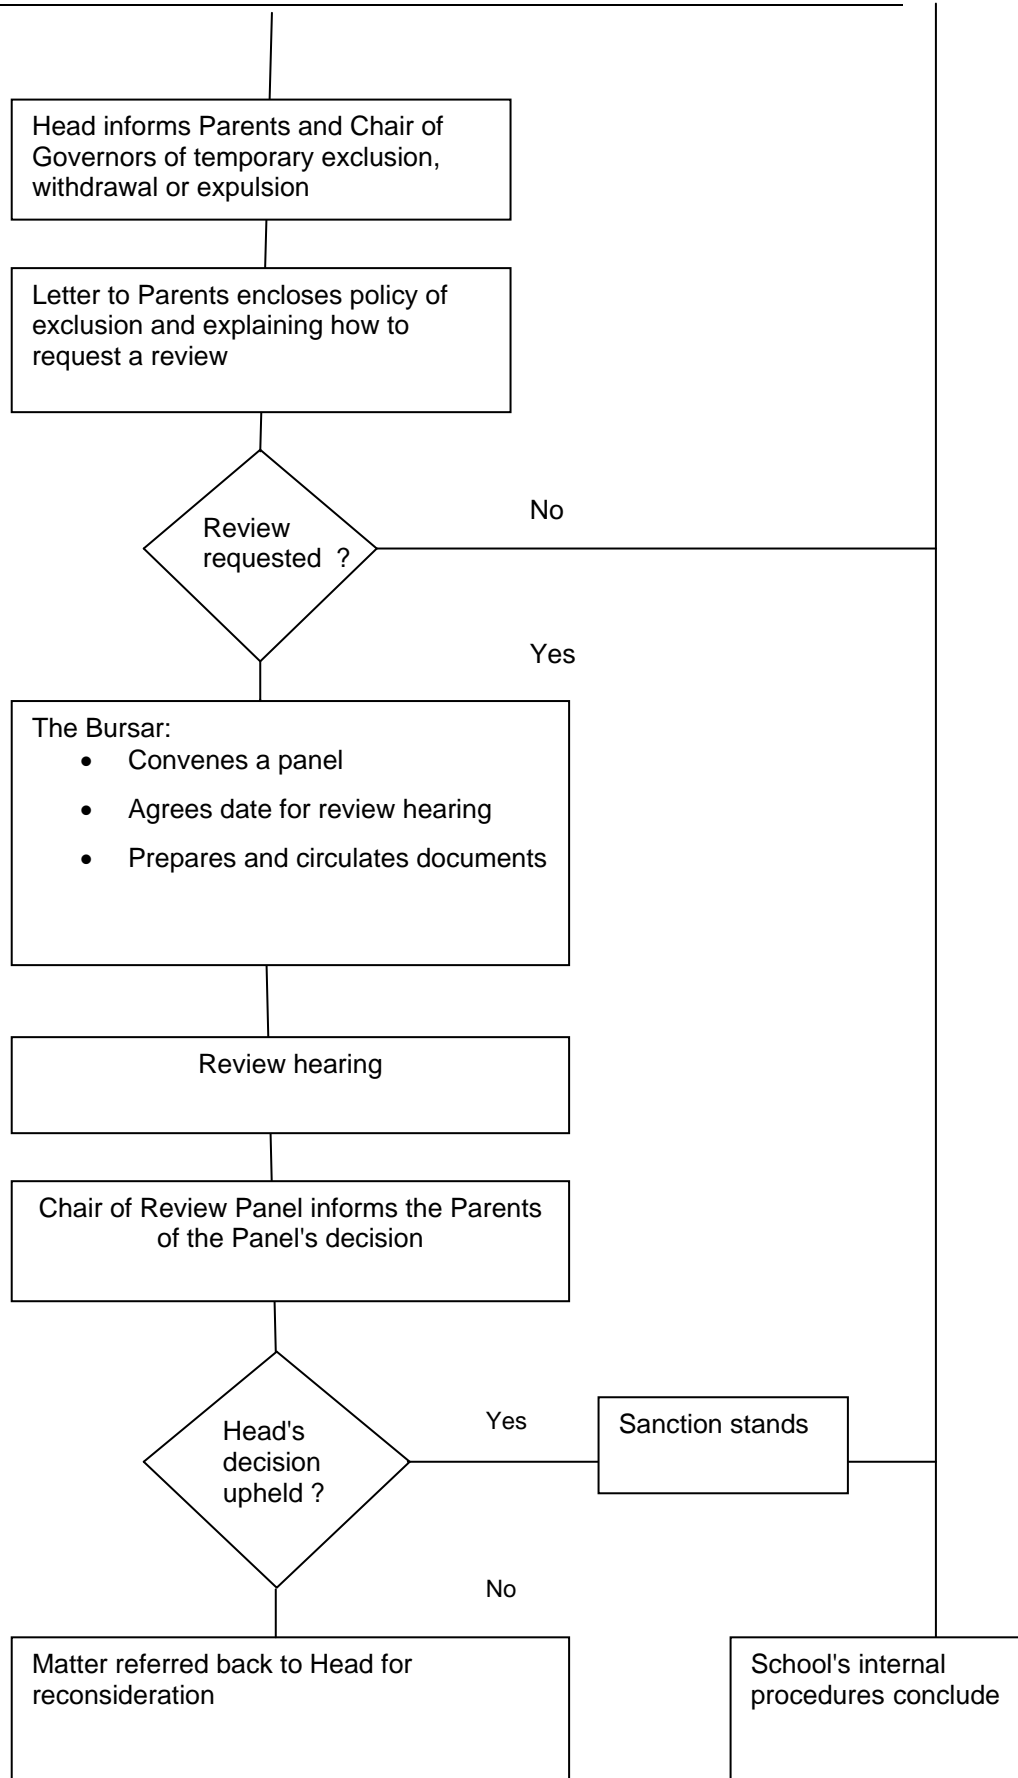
Head informs Parents and Chair of Governors of temporary exclusion, withdrawal or expulsion

Letter to Parents encloses policy of exclusion and explaining how to request a review

Review requested ?

No

Yes

The Bursar:
- Convenes a panel
- Agrees date for review hearing
- Prepares and circulates documents

Review hearing

Chair of Review Panel informs the Parents of the Panel's decision

Head's decision upheld ?

Yes

Sanction stands

No

Matter referred back to Head for reconsideration

School's internal procedures conclude